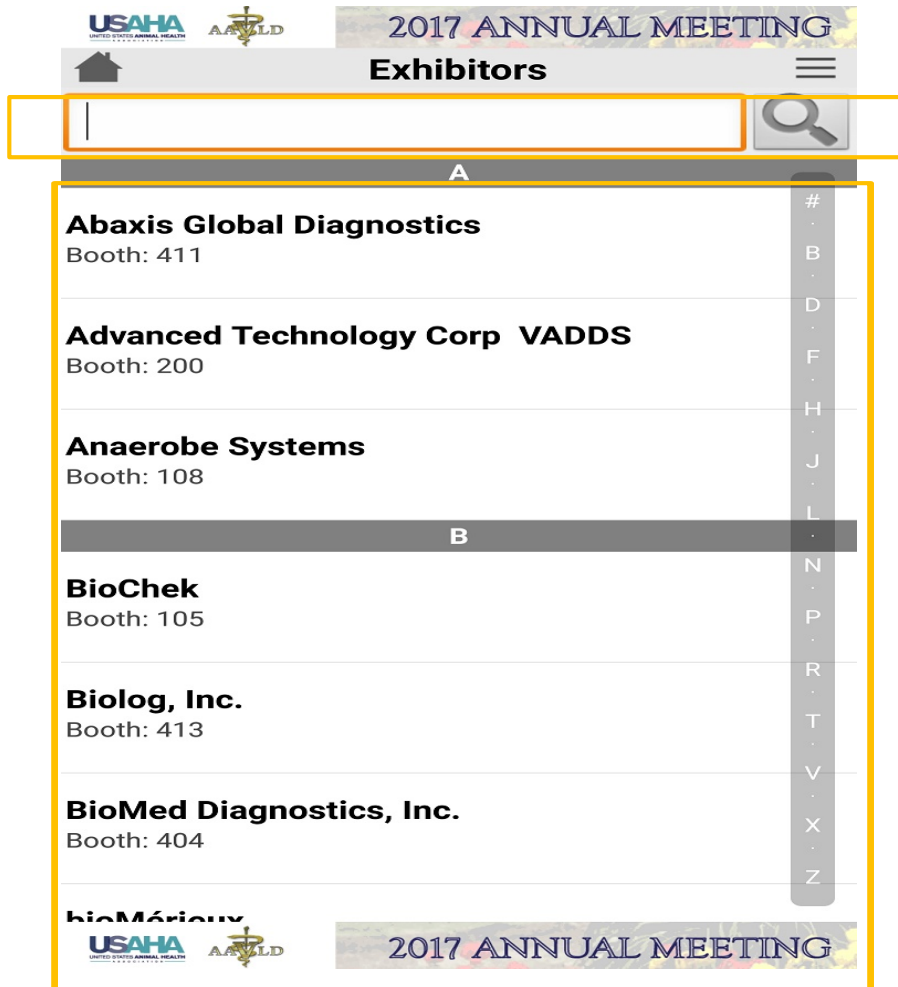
USAHA UNITED STATES ANIMAL HEALTH ASSOCIATION AAVLD 2017 ANNUAL MEETING

Exhibitors

A

Abaxis Global Diagnostics
Booth: 411

Advanced Technology Corp VADDS
Booth: 200

Anaerobe Systems
Booth: 108

B

BioChek
Booth: 105

Biolog, Inc.
Booth: 413

BioMed Diagnostics, Inc.
Booth: 404

bioMérieux

# B D F H J L N P R T V X Z

USAHA UNITED STATES ANIMAL HEALTH ASSOCIATION AAVLD 2017 ANNUAL MEETING